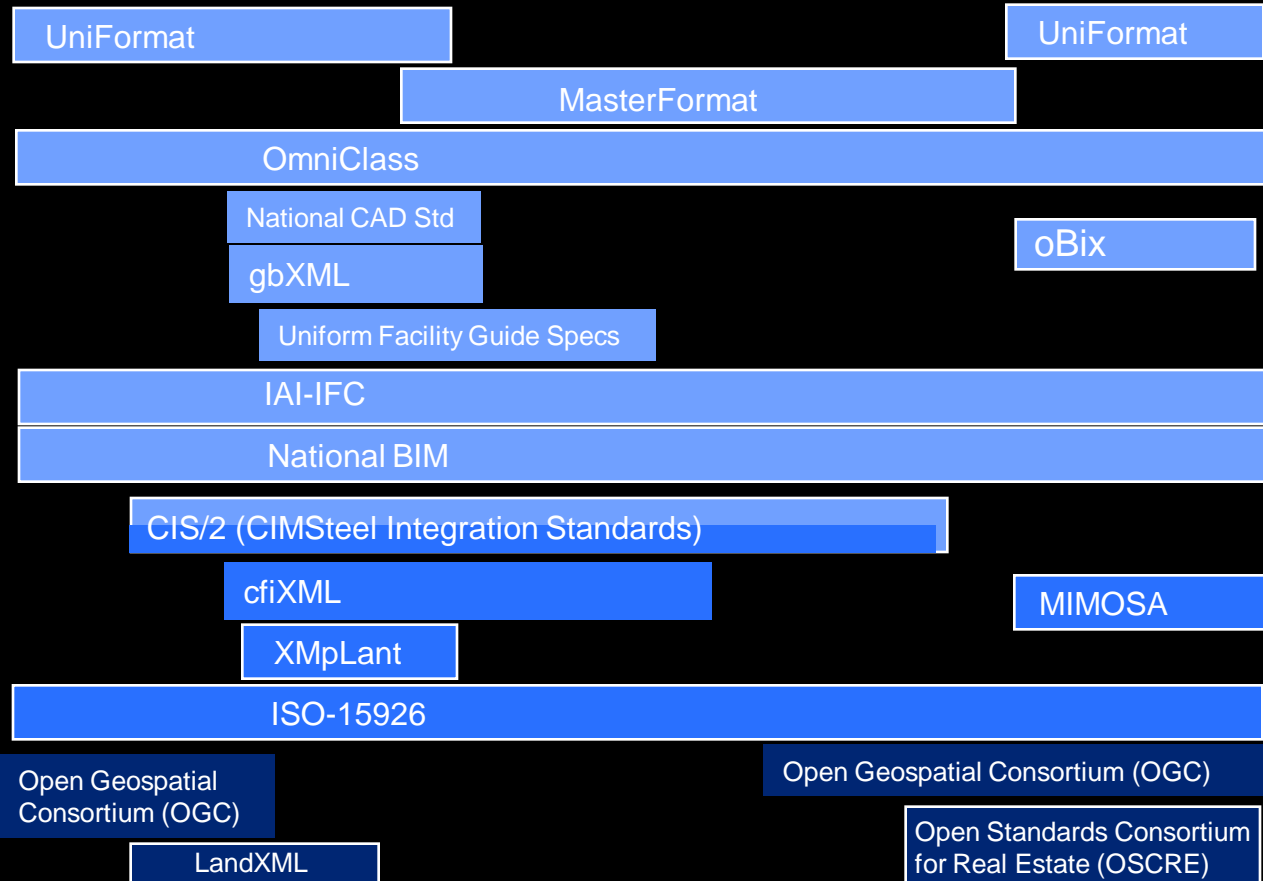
UniFormat

UniFormat

MasterFormat

OmniClass

National CAD Std

oBix

gbXML

Uniform Facility Guide Specs

IAI-IFC

National BIM

CIS/2 (CIMSteel Integration Standards)

cfiXML

MIMOSA

XMpLant

ISO-15926

Open Geospatial Consortium (OGC)

Open Geospatial Consortium (OGC)

Open Standards Consortium for Real Estate (OSCRE)

LandXML